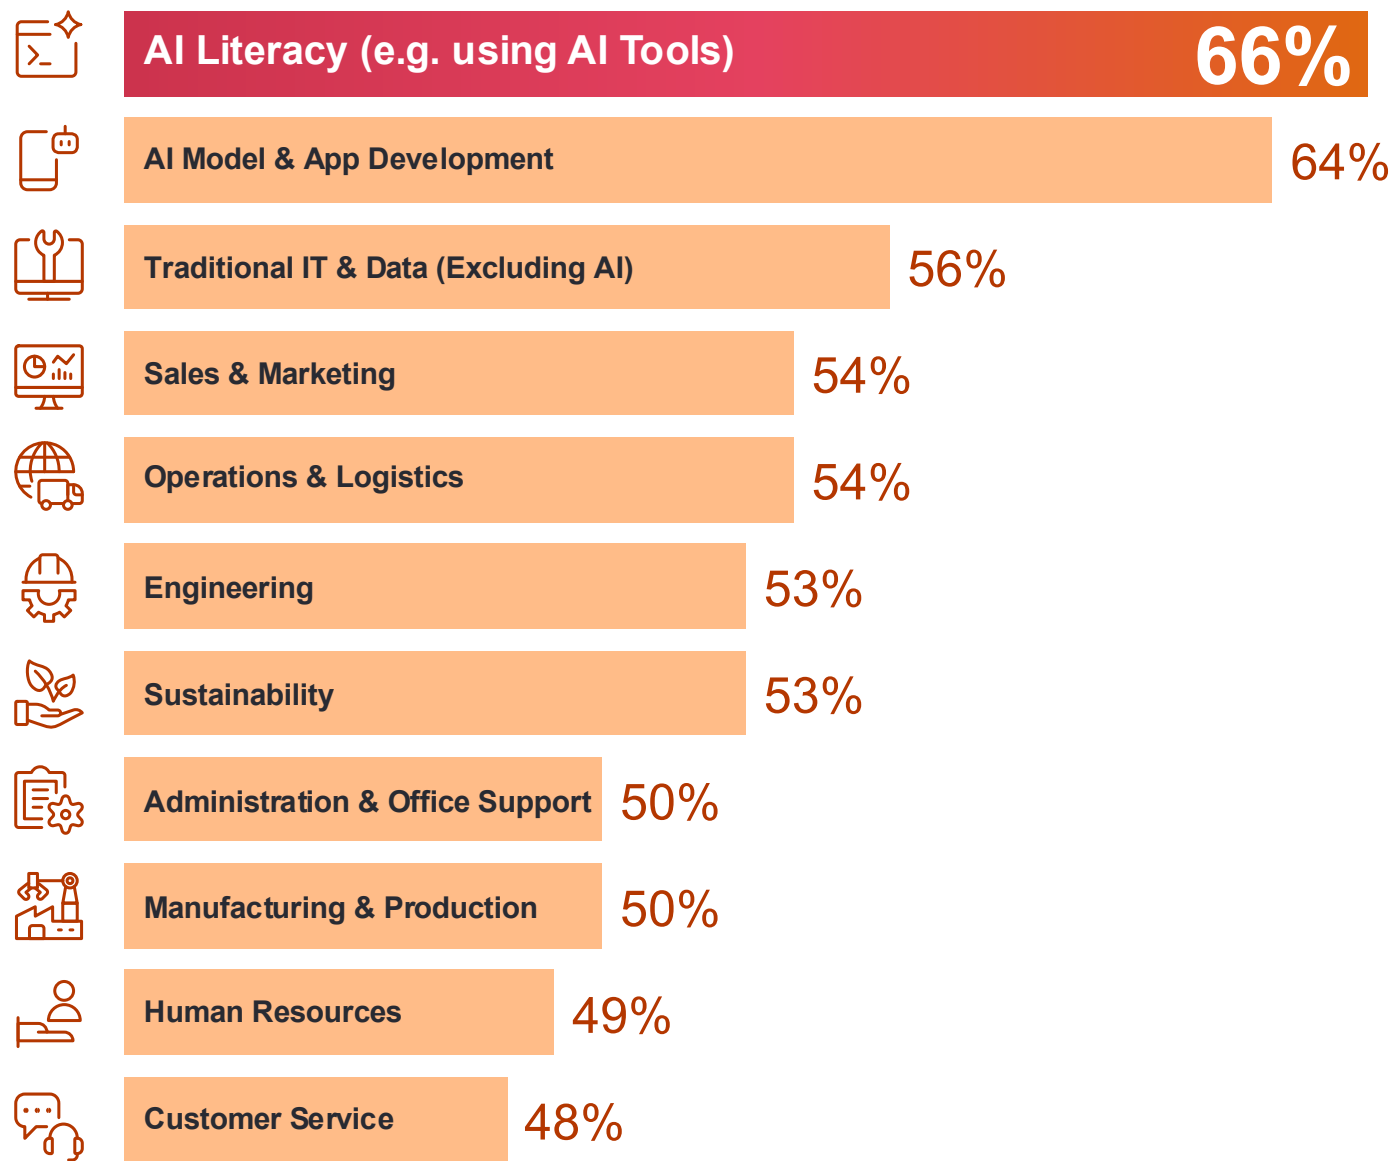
AI Literacy (e.g. using AI Tools) 66%

AI Model & App Development 64%

Traditional IT & Data (Excluding AI) 56%

Sales & Marketing 54%

Operations & Logistics 54%

Engineering 53%

Sustainability 53%

Administration & Office Support 50%

Manufacturing & Production 50%

Human Resources 49%

Customer Service 48%